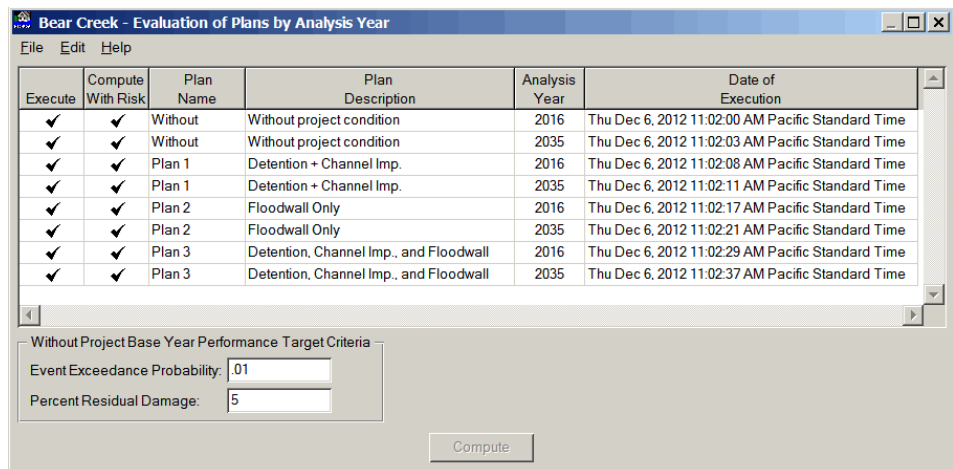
Bear Creek - Evaluation of Plans by Analysis Year

File Edit Help

| Execute | Compute With Risk | Plan Name | Plan Description | Analysis Year | Date of Execution |
|---|---|---|---|---|---|
| ✔ | ✔ | Without | Without project condition | 2016 | Thu Dec 6, 2012 11:02:00 AM Pacific Standard Time |
| ✔ | ✔ | Without | Without project condition | 2035 | Thu Dec 6, 2012 11:02:03 AM Pacific Standard Time |
| ✔ | ✔ | Plan 1 | Detention + Channel Imp. | 2016 | Thu Dec 6, 2012 11:02:08 AM Pacific Standard Time |
| ✔ | ✔ | Plan 1 | Detention + Channel Imp. | 2035 | Thu Dec 6, 2012 11:02:11 AM Pacific Standard Time |
| ✔ | ✔ | Plan 2 | Floodwall Only | 2016 | Thu Dec 6, 2012 11:02:17 AM Pacific Standard Time |
| ✔ | ✔ | Plan 2 | Floodwall Only | 2035 | Thu Dec 6, 2012 11:02:21 AM Pacific Standard Time |
| ✔ | ✔ | Plan 3 | Detention, Channel Imp., and Floodwall | 2016 | Thu Dec 6, 2012 11:02:29 AM Pacific Standard Time |
| ✔ | ✔ | Plan 3 | Detention, Channel Imp., and Floodwall | 2035 | Thu Dec 6, 2012 11:02:37 AM Pacific Standard Time |

Without Project Base Year Performance Target Criteria

Event Exceedance Probability: .01

Percent Residual Damage: 5

Compute